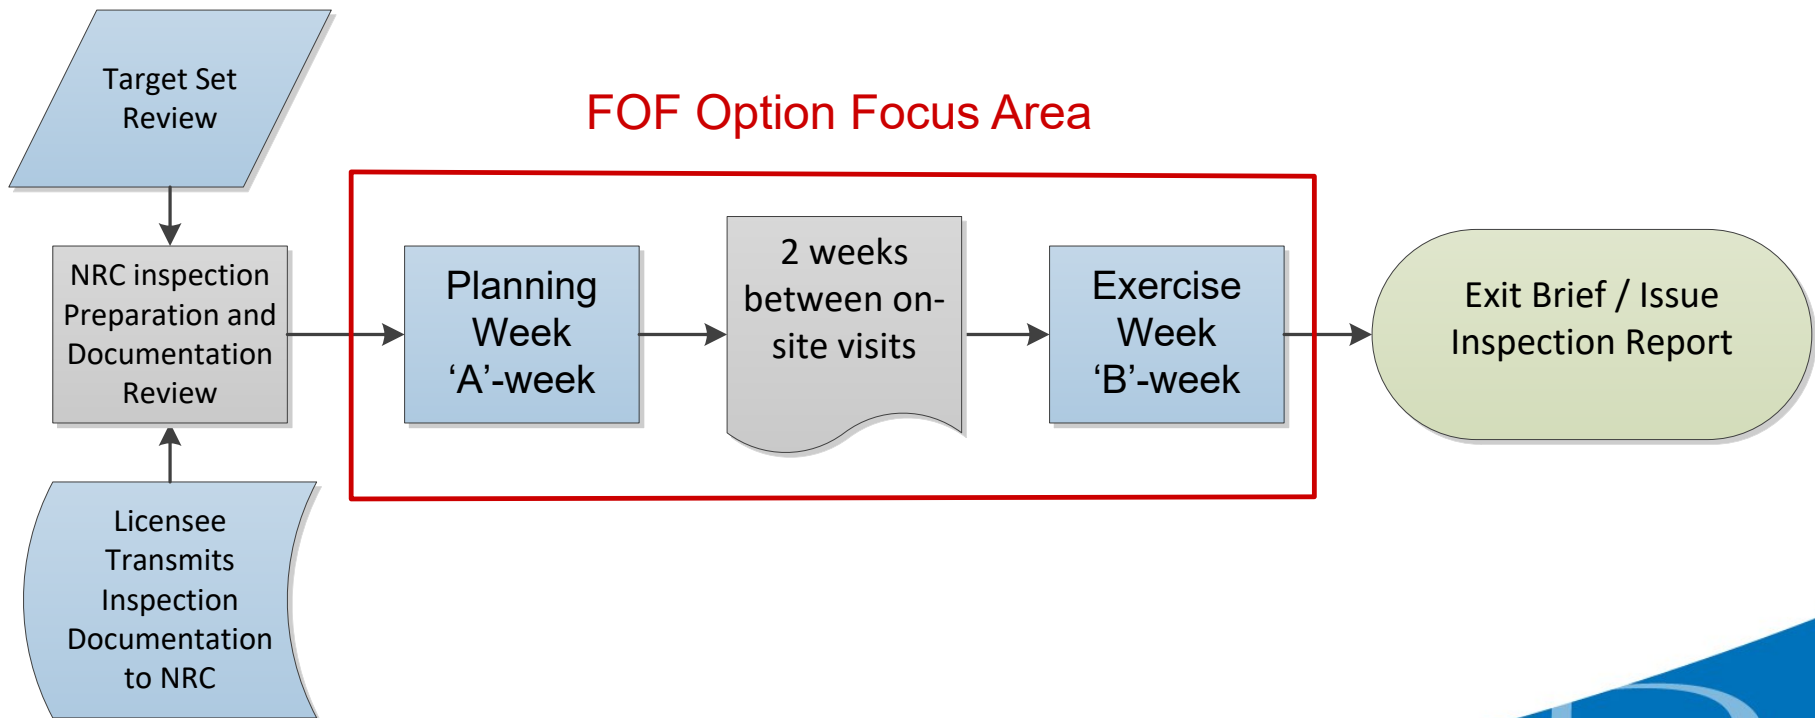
Target Set Review

FOF Option Focus Area

NRC inspection Preparation and Documentation Review

Planning Week ‘A’-week

2 weeks between on-site visits

Exercise Week ‘B’-week

Exit Brief / Issue Inspection Report

Licensee Transmits Inspection Documentation to NRC